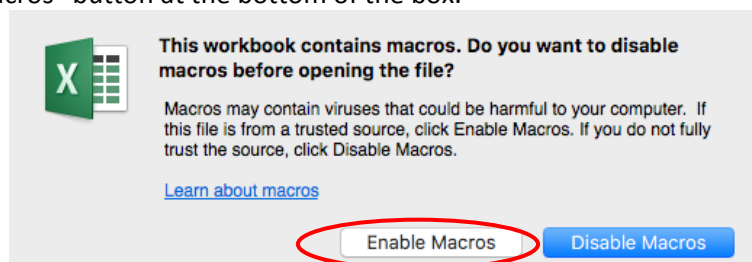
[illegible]acros" button at the bottom of the box.

X

This workbook contains macros. Do you want to disable macros before opening the file?

Macros may contain viruses that could be harmful to your computer. If this file is from a trusted source, click Enable Macros. If you do not fully trust the source, click Disable Macros.

Learn about macros

Enable Macros

Disable Macros